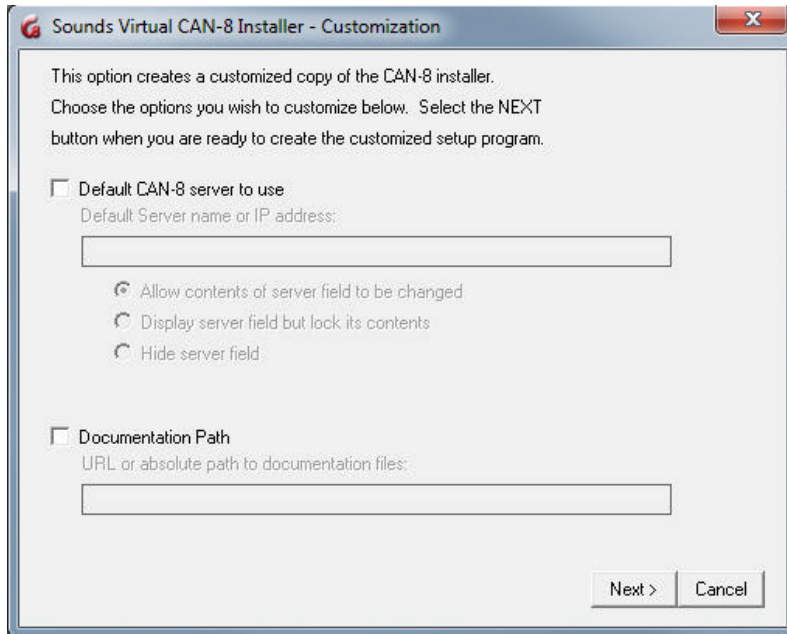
Sounds Virtual CAN-8 Installer - Customization

This option creates a customized copy of the CAN-8 installer. Choose the options you wish to customize below. Select the NEXT button when you are ready to create the customized setup program.

Default CAN-8 server to use

Default Server name or IP address:

Allow contents of server field to be changed

Display server field but lock its contents

Hide server field

Documentation Path

URL or absolute path to documentation files:

Next >

Cancel